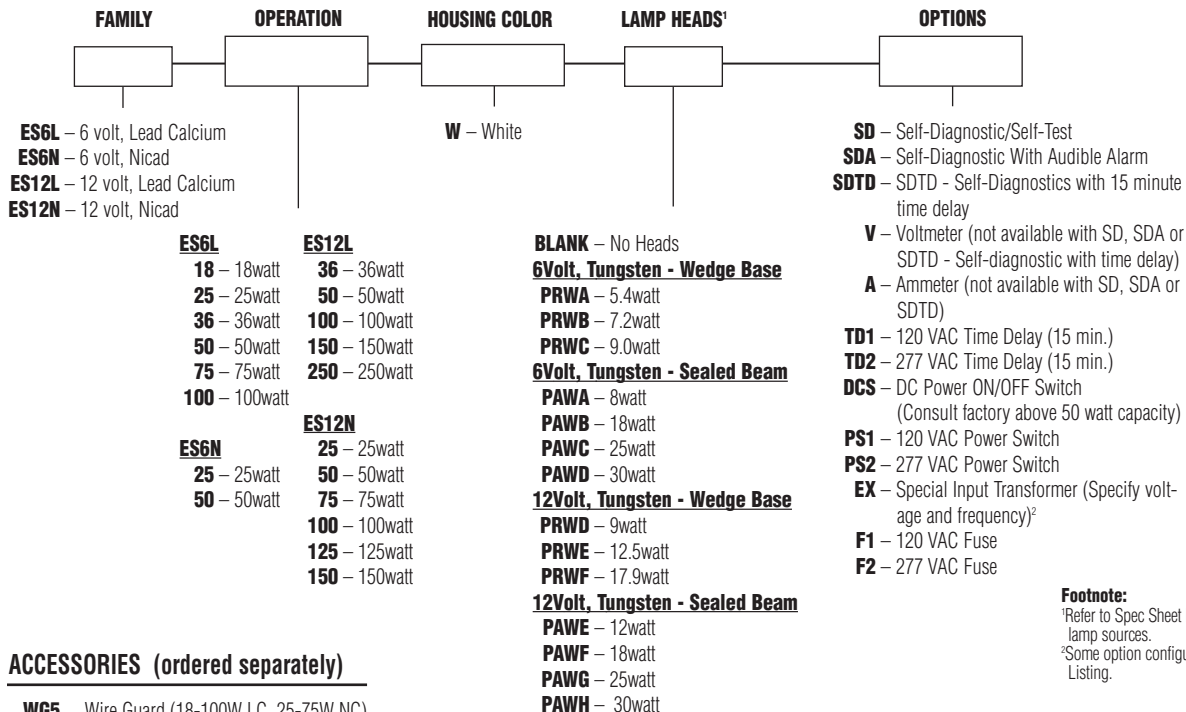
FAMILY

OPERATION

HOUSING COLOR

LAMP HEADS¹

OPTIONS

ES6L – 6 volt, Lead Calcium
ES6N – 6 volt, Nicad
ES12L – 12 volt, Lead Calcium
ES12N – 12 volt, Nicad

W – White

SD – Self-Diagnostic/Self-Test
SDA – Self-Diagnostic With Audible Alarm
SDTD – SDTD - Self-Diagnostics with 15 minute time delay
V – Voltmeter (not available with SD, SDA or SDTD - Self-diagnostic with time delay)
A – Ammeter (not available with SD, SDA or SDTD)
TD1 – 120 VAC Time Delay (15 min.)
TD2 – 277 VAC Time Delay (15 min.)
DCS – DC Power ON/OFF Switch (Consult factory above 50 watt capacity)
PS1 – 120 VAC Power Switch
PS2 – 277 VAC Power Switch
EX – Special Input Transformer (Specify voltage and frequency)²
F1 – 120 VAC Fuse
F2 – 277 VAC Fuse

ES6L
18 – 18watt
25 – 25watt
36 – 36watt
50 – 50watt
75 – 75watt
100 – 100watt

ES6N
25 – 25watt
50 – 50watt

ES12L
36 – 36watt
50 – 50watt
100 – 100watt
150 – 150watt
250 – 250watt

ES12N
25 – 25watt
50 – 50watt
75 – 75watt
100 – 100watt
125 – 125watt
150 – 150watt

BLANK – No Heads
6Volt, Tungsten - Wedge Base
PRWA – 5.4watt
PRWB – 7.2watt
PRWC – 9.0watt
6Volt, Tungsten - Sealed Beam
PAWA – 8watt
PAWB – 18watt
PAWC – 25watt
PAWD – 30watt
12Volt, Tungsten - Wedge Base
PRWD – 9watt
PRWE – 12.5watt
PRWF – 17.9watt
12Volt, Tungsten - Sealed Beam
PAWE – 12watt
PAWF – 18watt
PAWG – 25watt
PAWH – 30watt

Footnote:
¹Refer to Spec Sheet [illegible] lamp sources.
²Some option configu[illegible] Listing.

ACCESSORIES (ordered separately)

WG5 – Wire Guard (18-100W LC, 25-75W NC)